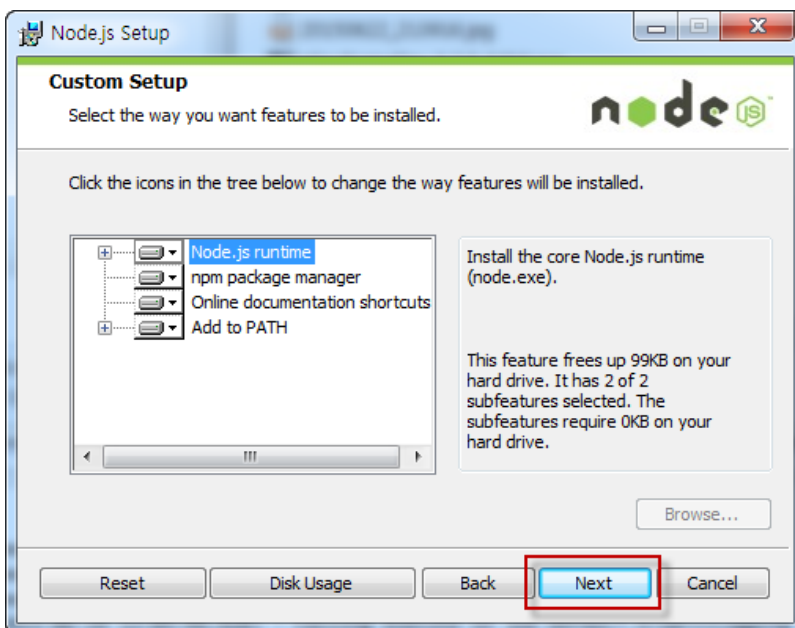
Node.js Setup

Custom Setup

Select the way you want features to be installed.

node

Click the icons in the tree below to change the way features will be installed.

Node.js runtime
npm package manager
Online documentation shortcuts
Add to PATH

Install the core Node.js runtime (node.exe).

This feature frees up 99KB on your hard drive. It has 2 of 2 subfeatures selected. The subfeatures require 0KB on your hard drive.

Browse...

Reset | Disk Usage | Back | Next | Cancel